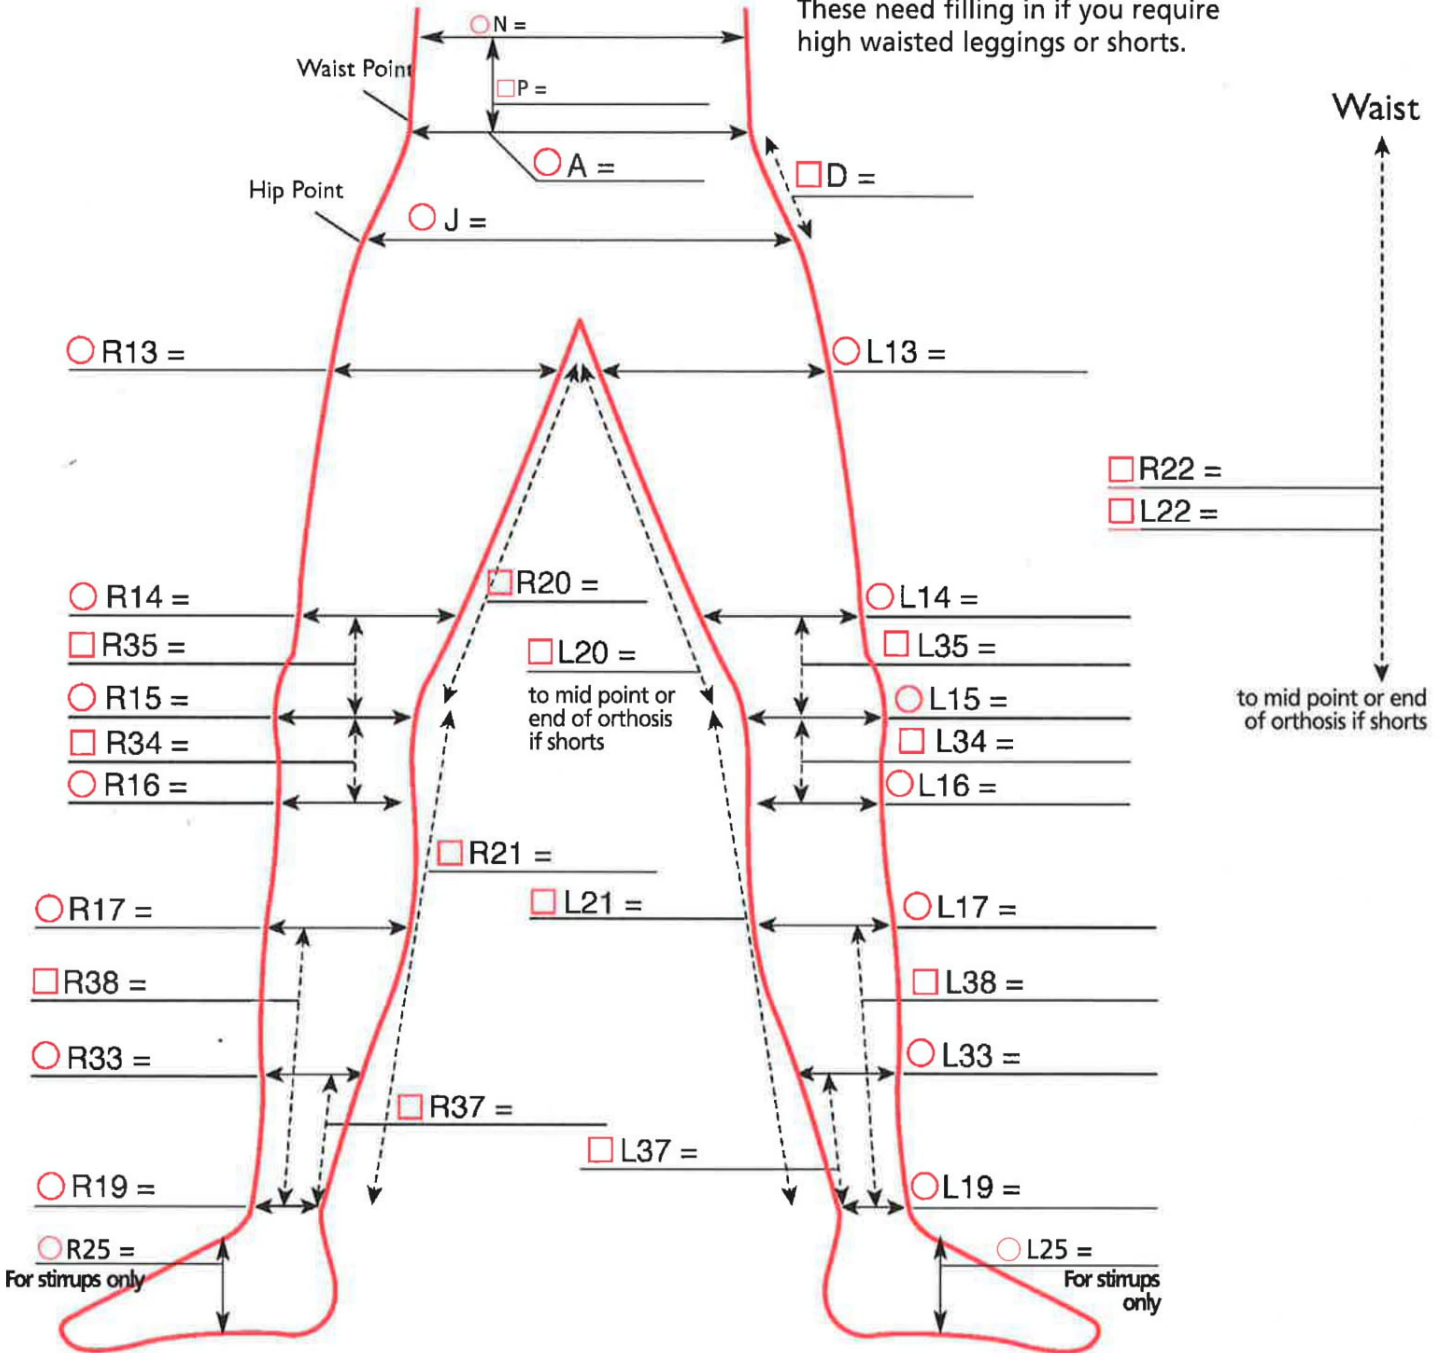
N =

These need filling in if you require high waisted leggings or shorts.

Waist Point

P =

A =

D =

Waist

Hip Point

J =

R13 =

L13 =

R22 =

L22 =

R14 =

R20 =

L14 =

R35 =

L20 =

L35 =

R15 =

to mid point or end of orthosis if shorts

L15 =

to mid point or end of orthosis if shorts

R34 =

L34 =

R16 =

L16 =

R21 =

R17 =

L21 =

L17 =

R38 =

L38 =

R33 =

L33 =

R37 =

L37 =

R19 =

L19 =

R25 =

For stirrups only

L25 =

For stirrups only